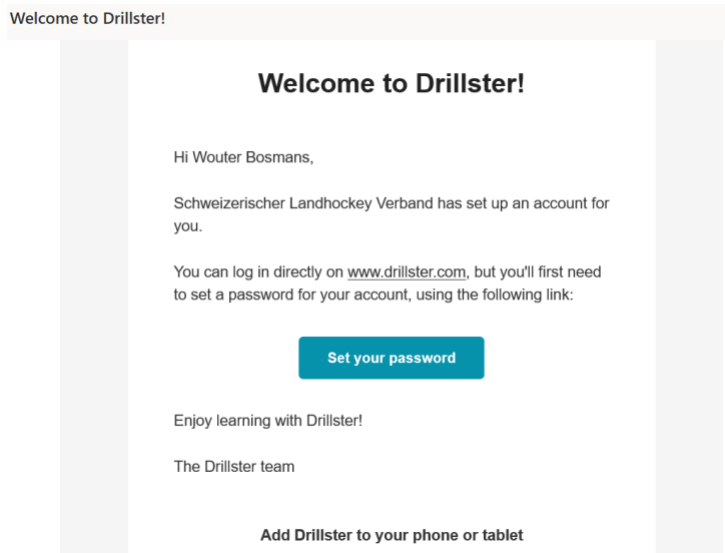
Welcome to Drillster!

Welcome to Drillster!

Hi Wouter Bosmans,

Schweizerischer Landhockey Verband has set up an account for you.

You can log in directly on www.drillster.com, but you'll first need to set a password for your account, using the following link:

Set your password

Enjoy learning with Drillster!

The Drillster team

Add Drillster to your phone or tablet